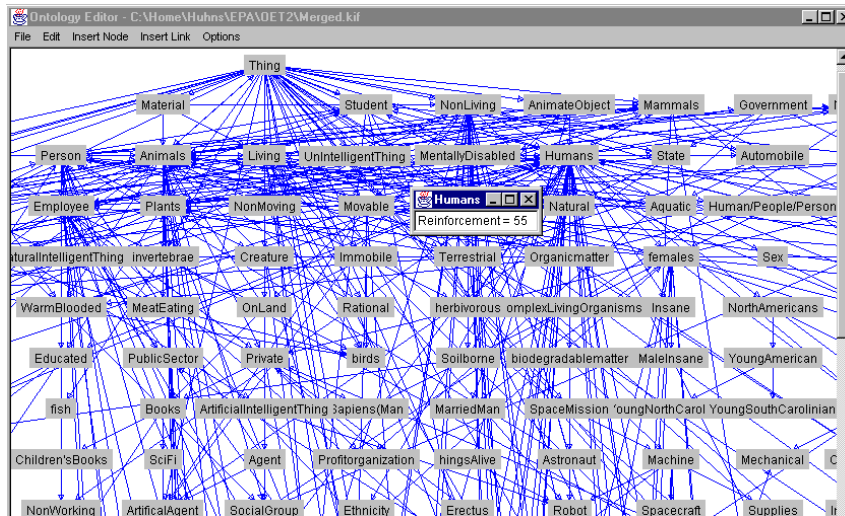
Ontology Editor - C:\Home\Huhns\EPA\OET2\Merged.kif

File Edit Insert Node Insert Link Options

Thing

Material Student NonLiving AnimateObject Mammals Government

Person Animals Living UnIntelligentThing MentallyDisabled Humans State Automobile

Humans

Reinforcement = 55

Employee Plants NonMoving Movable Natural Aquatic Human/People/Person

aturalIntelligentThing invertebrae Creature Immobile Terrestrial Organicmatter females Sex

WarmBlooded MeatEating OnLand Rational herbivorous omplexLivingOrganisms Insane NorthAmericans

Educated PublicSector Private birds Soilborne biodegradablematter MaleInsane YoungAmerican

fish Books ArtificialIntelligentThing 3apiens(Man MarriedMan SpaceMission 'oungNorthCarol YoungSouthCarolinian

Children'sBooks SciFi Agent Profitorganization hingsAlive Astronaut Machine Mechanical

NonWorking ArtificalAgent SocialGroup Ethnicity Erectus Robot Spacecraft Supplies